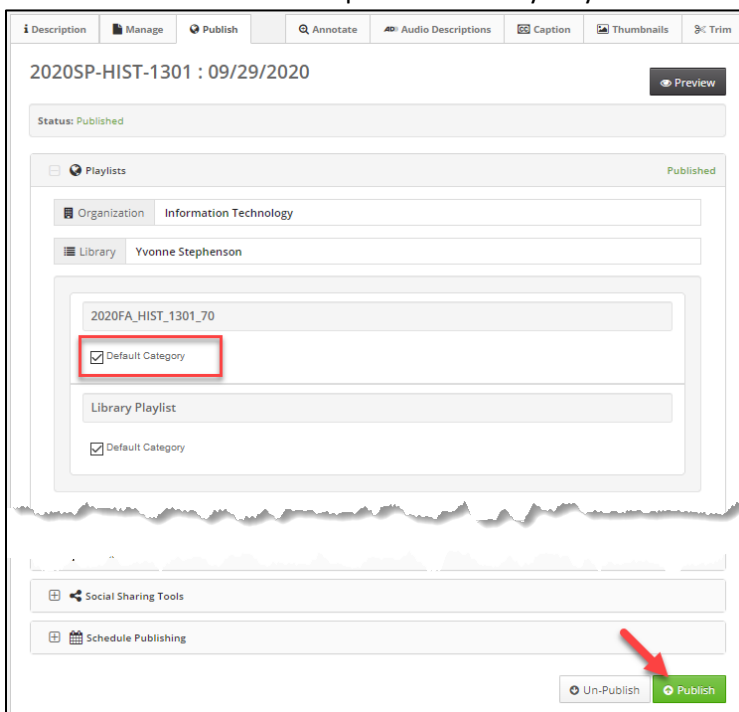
Description | Manage | Publish | Annotate | Audio Descriptions | Caption | Thumbnails | Trim

2020SP-HIST-1301 : 09/29/2020

Preview

Status: Published

Playlists

Published

Organization Information Technology

Library Yvonne Stephenson

2020FA_HIST_1301_70

Default Category

Library Playlist

Default Category

Social Sharing Tools

Schedule Publishing

Un-Publish

Publish